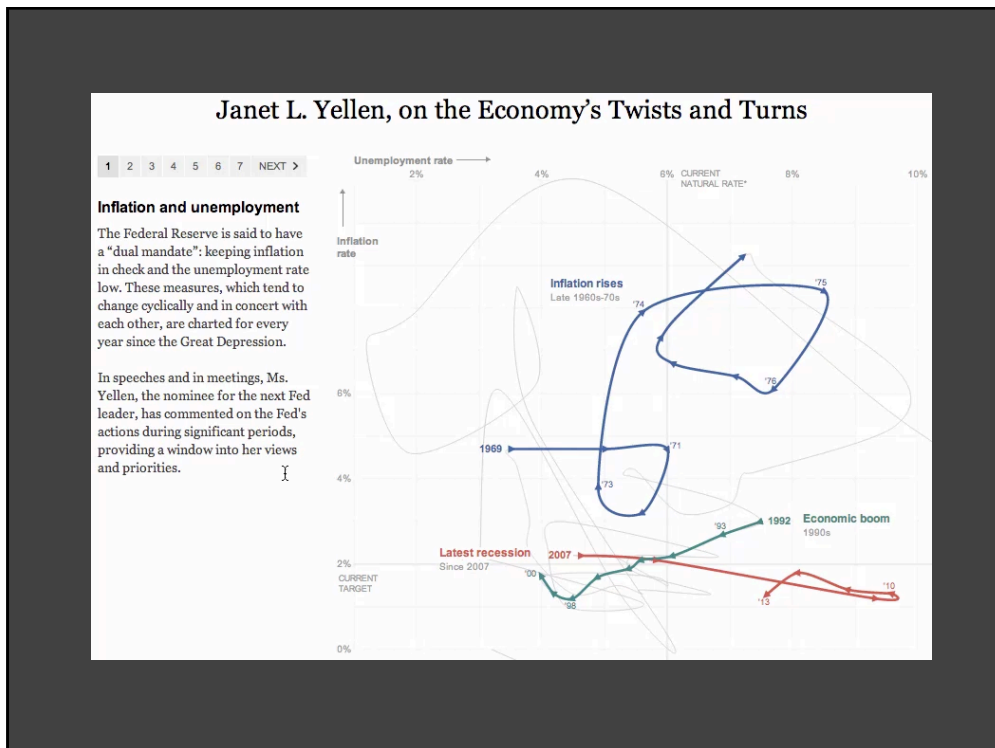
Janet L. Yellen, on the Economy's Twists and Turns

1 2 3 4 5 6 7 NEXT >

Inflation and unemployment

The Federal Reserve is said to have a "dual mandate": keeping inflation in check and the unemployment rate low. These measures, which tend to change cyclically and in concert with each other, are charted for every year since the Great Depression.

In speeches and in meetings, Ms. Yellen, the nominee for the next Fed leader, has commented on the Fed's actions during significant periods, providing a window into her views and priorities.

Unemployment rate
2%
4%
6% CURRENT NATURAL RATE*
8%
10%

Inflation rate
6%
4%
2% CURRENT TARGET
0%

Inflation rises
Late 1960s-70s
'74
'75
'76
1969
'71
'73

Economic boom
1990s
1992
'93
'00
'98

Latest recession
Since 2007
2007
'10
'13